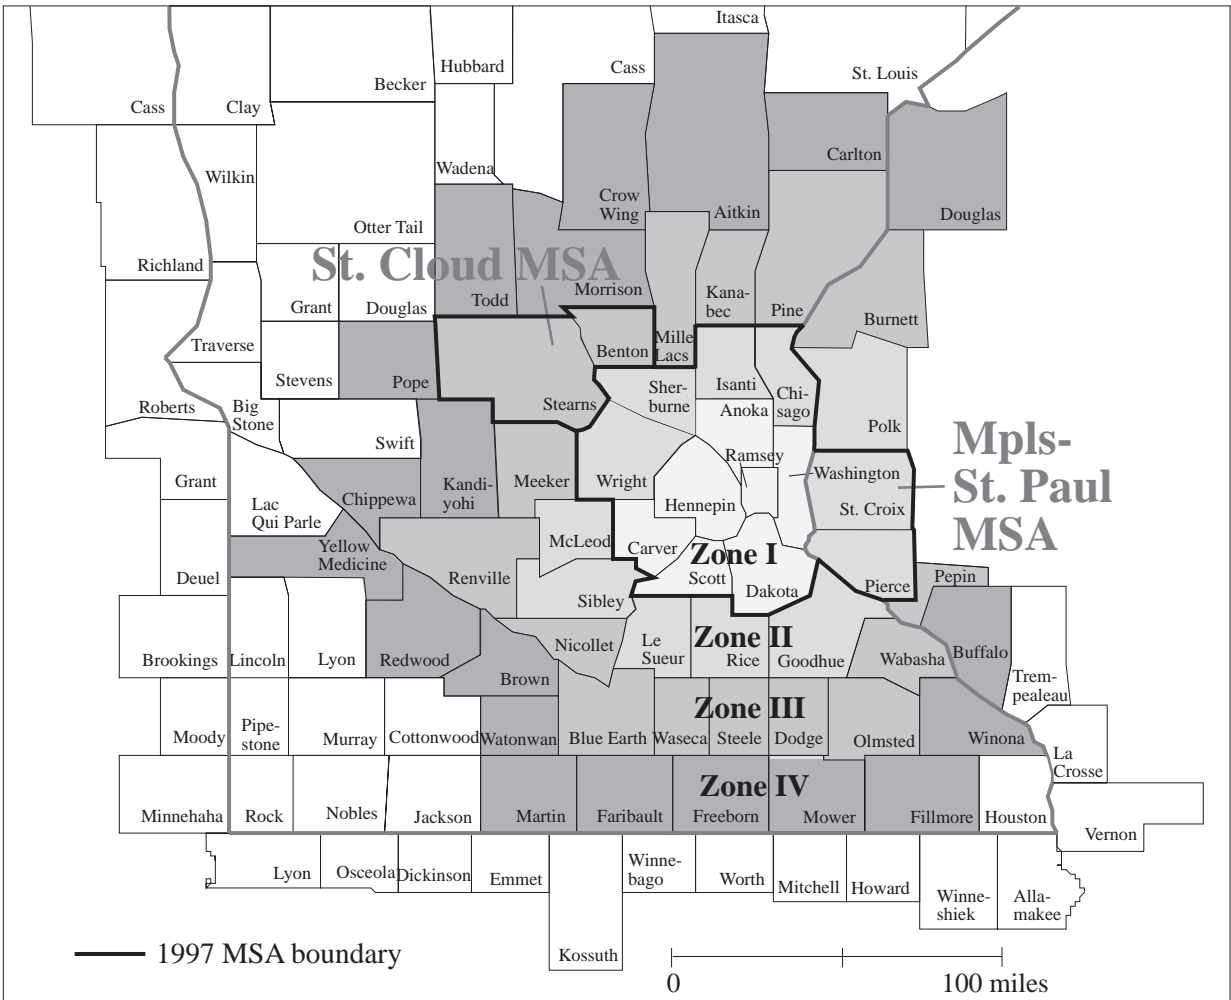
Itasca
Cass
Clay
Becker
Hubbard
Cass
St. Louis
Carlton
Wilkin
Wadena
Crow Wing
Aitkin
Douglas
Otter Tail
Richland
St. Cloud MSA
Grant
Douglas
Todd
Morrison
Kanabec
Pine
Burnett
Traverse
Mille Lacs
Benton
Stevens
Pope
Sherburne
Isanti
Chisago
Roberts
Big Stone
Stearns
Anoka
Polk
Swift
Ramsey
Grant
Kandiyohi
Meeker
Wright
Washington
Mpls-St. Paul MSA
Lac Qui Parle
Chippewa
Hennepin
St. Croix
Yellow Medicine
McLeod
Carver
Zone I
Deuel
Renville
Scott
Dakota
Pierce
Pepin
Sibley
Zone II
Nicollet
Le Sueur
Brookings
Lincoln
Lyon
Redwood
Rice
Goodhue
Wabasha
Buffalo
Brown
Trempealeau
Zone III
Moody
Pipestone
Murray
Cottonwood
Watonwan
Blue Earth
Waseca
Steele
Dodge
Olmsted
Winona
La Crosse
Zone IV
Minnehaha
Rock
Nobles
Jackson
Martin
Faribault
Freeborn
Mower
Fillmore
Houston
Vernon
Lyon
Osceola
Dickinson
Emmet
Winnebago
Worth
Mitchell
Howard
Winneshiek
Allamakee
Kossuth
1997 MSA boundary
0
100 miles